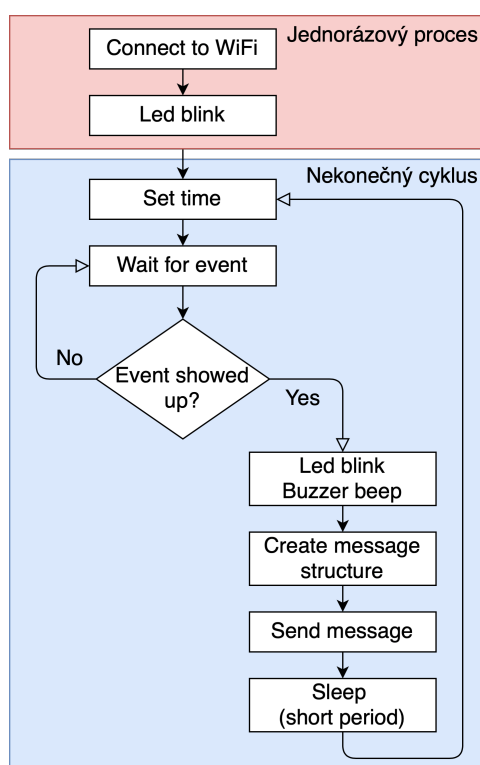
Jednorázový proces

Connect to WiFi

Led blink

Nekonečný cyklus

Set time

Wait for event

No

Event showed up?

Yes

Led blink
Buzzer beep

Create message structure

Send message

Sleep
(short period)